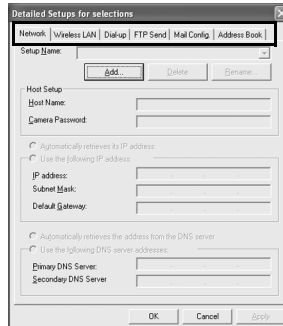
Detailed Setups for selections

Network | Wireless LAN | Dial-up | FTP Send | Mail Config. | Address Book

Setup Name:

Add... | Delete | Rename...

Host Setup

Host Name:

Camera Password:

Automatically retrieves its IP address.

Use the following IP address:

IP address:

Subnet Mask:

Default Gateway:

Automatically retrieves the address from the DNS server

Use the following DNS server addresses:

Primary DNS Server:

Secondary DNS Server

OK | Cancel | Apply